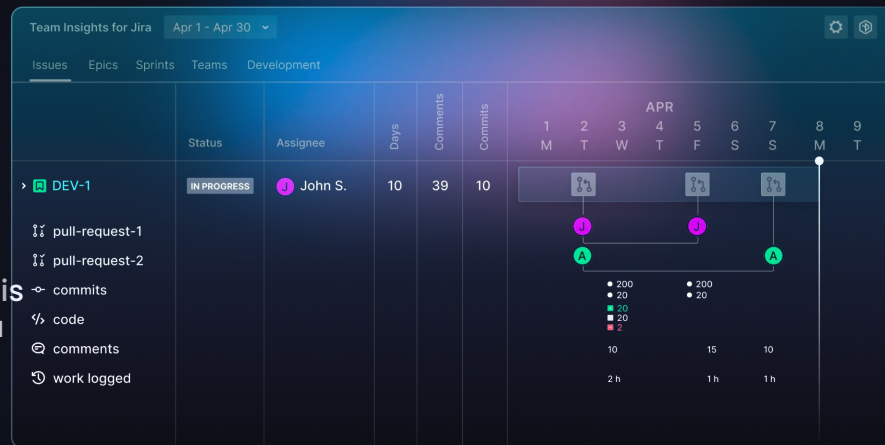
Team Insights for Jira Apr 1 - Apr 30

Issues Epics Sprints Teams Development

| | Status | Assignee | Days | Comments | Commits |
|---|---|---|---|---|---|
| DEV-1 | IN PROGRESS | J John S. | 10 | 39 | 10 |

APR
1 M
2 T
3 W
4 T
5 F
6 S
7 S
8 M
9 T

pull-request-1
pull-request-2
commits
code
comments
work logged

J J
A A

200
20
20
20
2

200
20

10 15 10

2 h 1 h 1 h

is